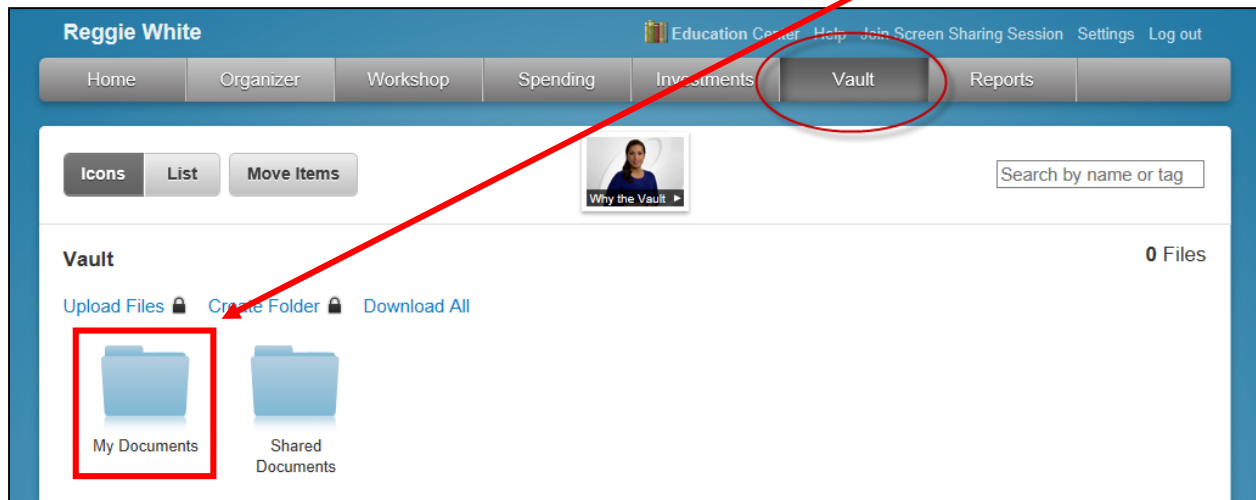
Reggie White

Education Center Help Join Screen Sharing Session Settings Log out

Home Organizer Workshop Spending Investments Vault Reports

Icons List Move Items

Why the Vault

Search by name or tag

Vault

0 Files

Upload Files Create Folder Download All

My Documents

Shared Documents